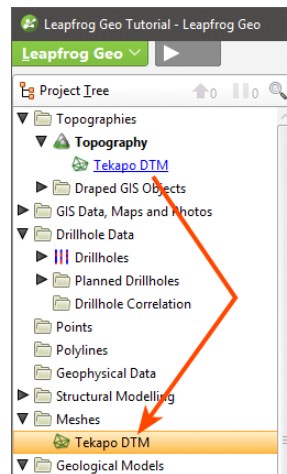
Leapfrog Geo Tutorial - Leapfrog Geo
Leapfrog Geo
Project Tree
Topographies
Topography
Tekapo DTM
Draped GIS Objects
GIS Data, Maps and Photos
Drillhole Data
Drillholes
Planned Drillholes
Drillhole Correlation
Points
Polylines
Geophysical Data
Structural Modelling
Meshes
Tekapo DTM
Geological Models